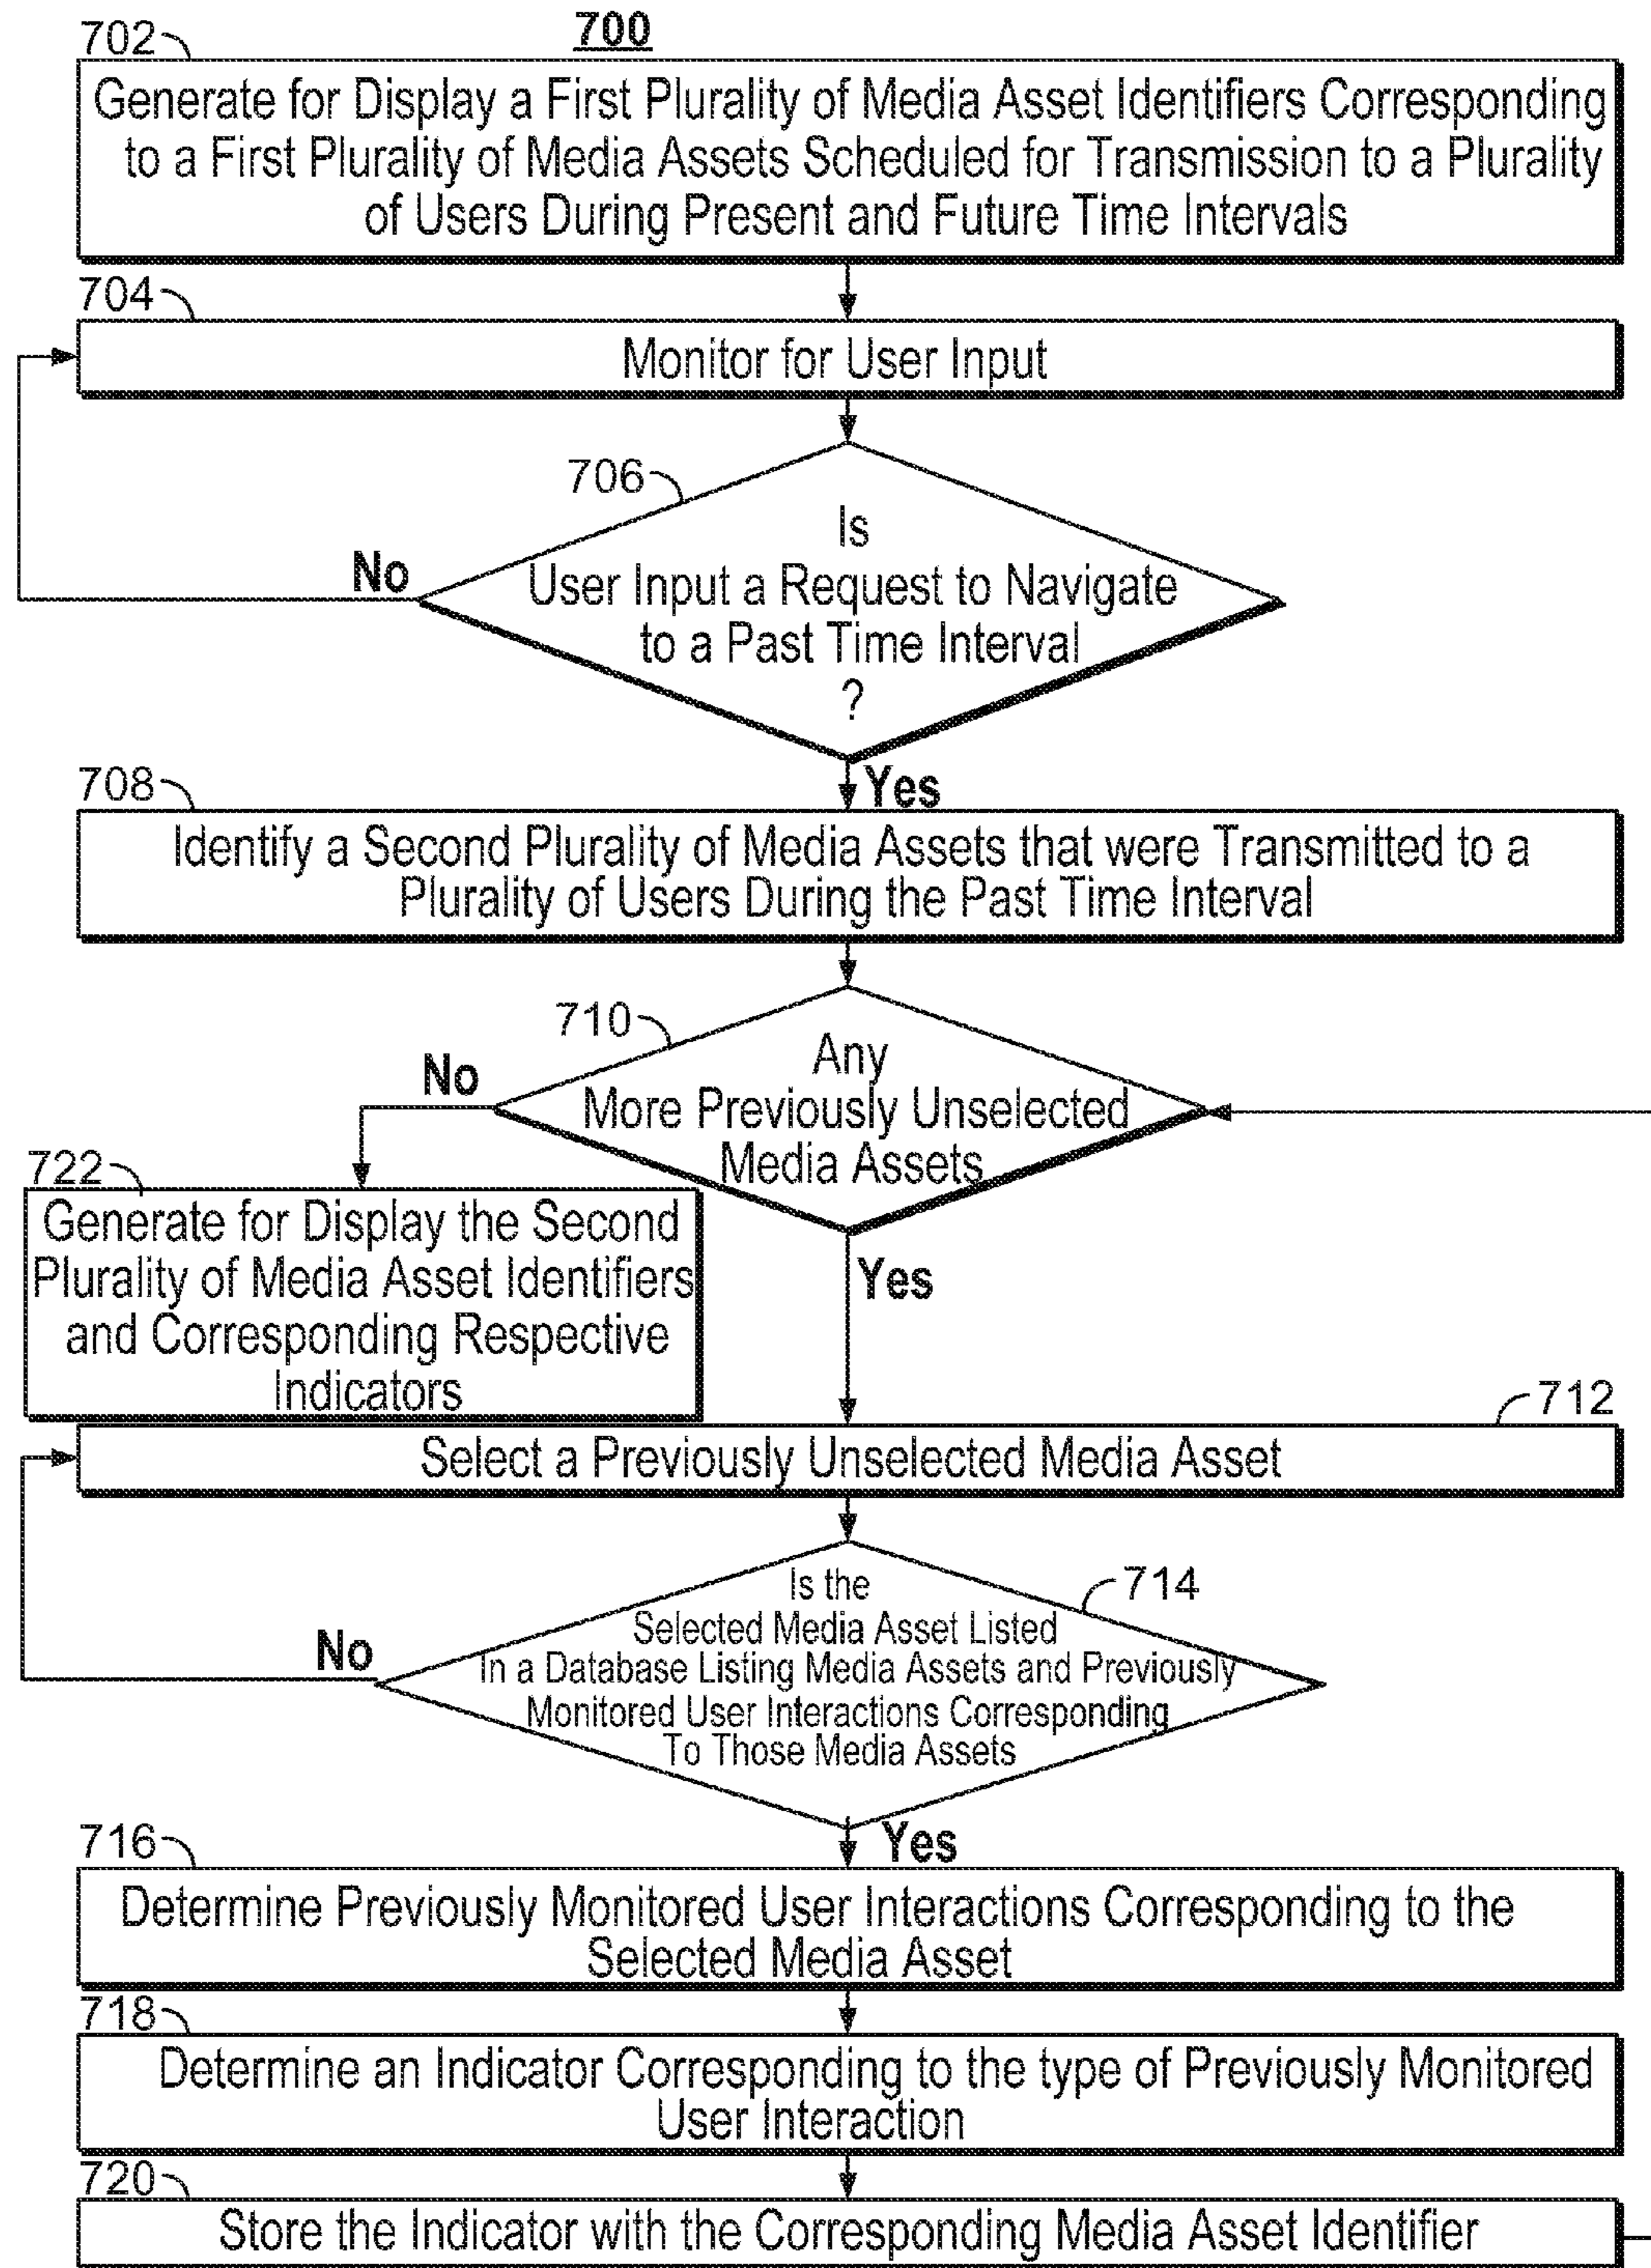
700

702
Generate for Display a First Plurality of Media Asset Identifiers Corresponding to a First Plurality of Media Assets Scheduled for Transmission to a Plurality of Users During Present and Future Time Intervals

704
Monitor for User Input

706
Is User Input a Request to Navigate to a Past Time Interval ?

No

Yes

708
Identify a Second Plurality of Media Assets that were Transmitted to a Plurality of Users During the Past Time Interval

710
Any More Previously Unselected Media Assets

No

722
Generate for Display the Second Plurality of Media Asset Identifiers and Corresponding Respective Indicators

Yes

712
Select a Previously Unselected Media Asset

714
Is the Selected Media Asset Listed In a Database Listing Media Assets and Previously Monitored User Interactions Corresponding To Those Media Assets

No

Yes

716
Determine Previously Monitored User Interactions Corresponding to the Selected Media Asset

718
Determine an Indicator Corresponding to the type of Previously Monitored User Interaction

720
Store the Indicator with the Corresponding Media Asset Identifier